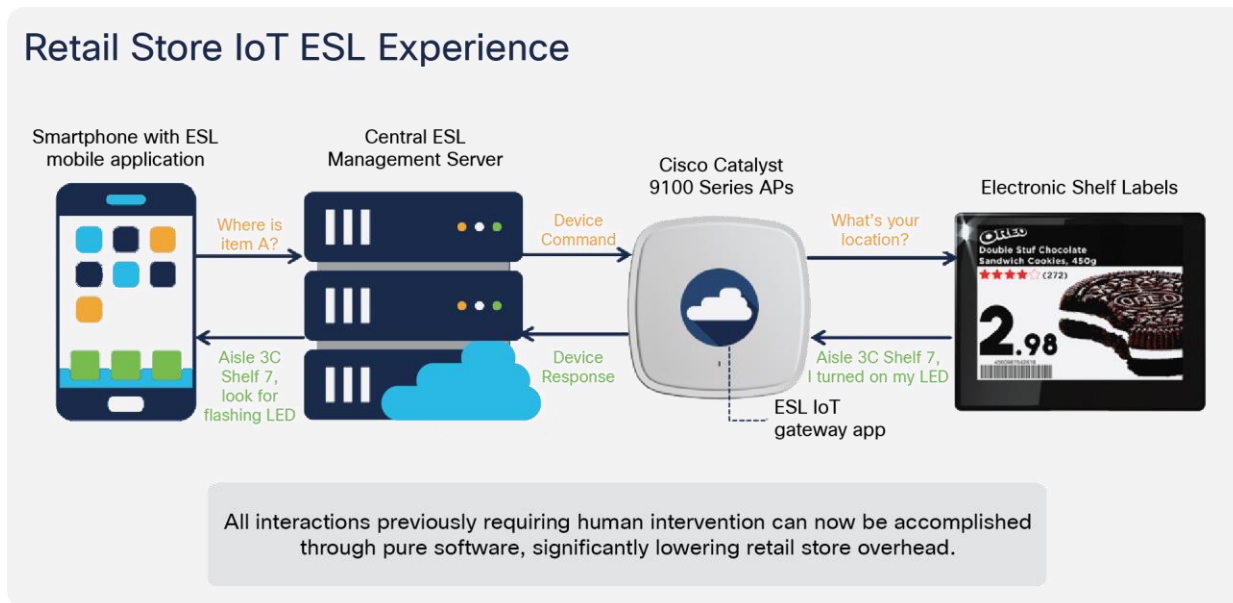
Retail Store IoT ESL Experience

Smartphone with ESL mobile application

Central ESL Management Server

Cisco Catalyst 9100 Series APs

Electronic Shelf Labels

Where is item A?

Device Command

What's your location?

Aisle 3C Shelf 7, look for flashing LED

Device Response

Aisle 3C Shelf 7, I turned on my LED

ESL IoT gateway app

OREO
Double Stuf Chocolate Sandwich Cookies, 450g
(272)
2.98

All interactions previously requiring human intervention can now be accomplished through pure software, significantly lowering retail store overhead.